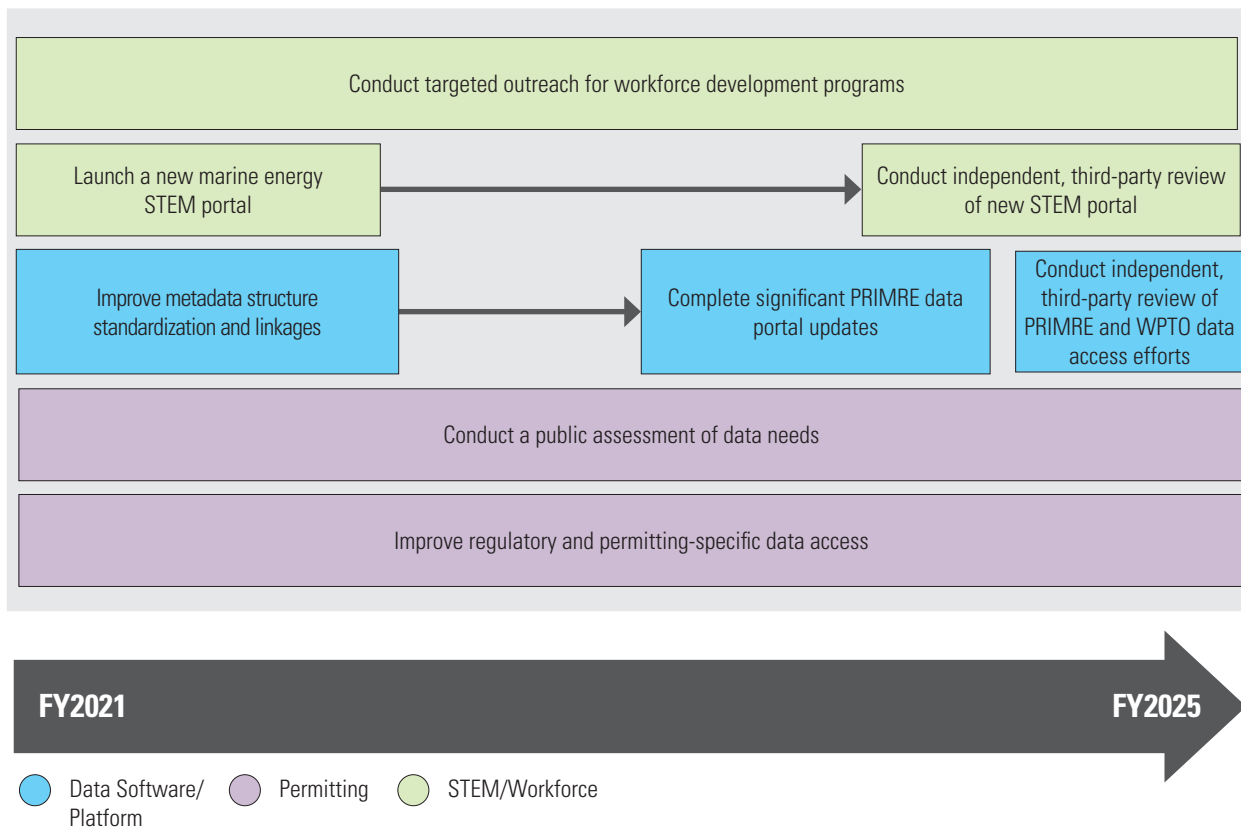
Conduct targeted outreach for workforce development programs

Launch a new marine energy STEM portal

Conduct independent, third-party review of new STEM portal

Improve metadata structure standardization and linkages

Complete significant PRIMRE data portal updates

Conduct independent, third-party review of PRIMRE and WPTO data access efforts

Conduct a public assessment of data needs

Improve regulatory and permitting-specific data access

FY2021

FY2025

Data Software/ Platform

Permitting

STEM/Workforce